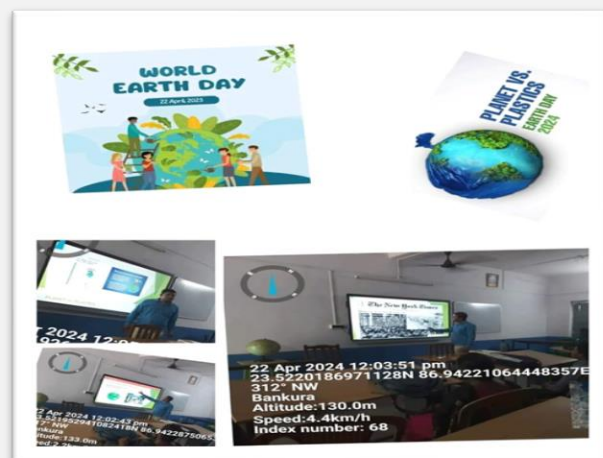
WORLD EARTH DAY

22 April 2023

PLANET VS. PLASTICS
EARTH DAY
2024

T 2024 12:0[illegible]

The New York Times

22 Apr 2024 12:03:51 pm
23.5220186971128N 86.9422106444835 7E
312° NW
Bankura
Altitude:130.0m
Speed:4.4km/h
Index number: 68

22 Apr 2024 12:02:4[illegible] pm
23.5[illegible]9294108241 8N 86.9422875065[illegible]
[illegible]° NW
Bankura
Altitude:133.0m
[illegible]eed:2.2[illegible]